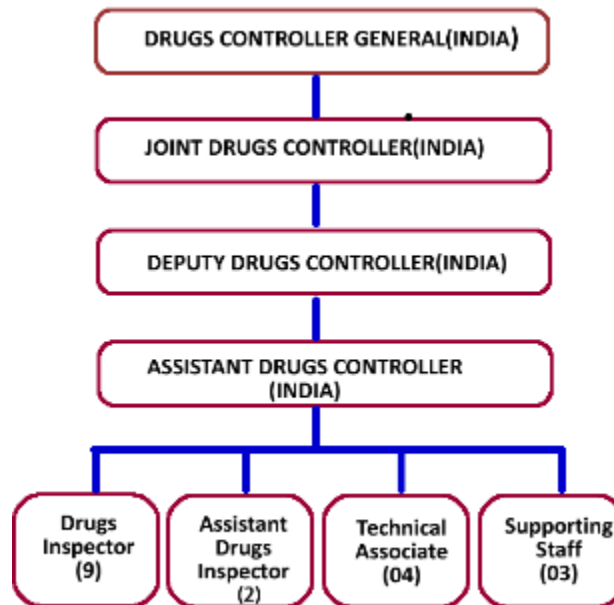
DRUGS CONTROLLER GENERAL(INDIA)

JOINT DRUGS CONTROLLER(INDIA)

DEPUTY DRUGS CONTROLLER(INDIA)

ASSISTANT DRUGS CONTROLLER (INDIA)

Drugs Inspector (9)

Assistant Drugs Inspector (2)

Technical Associate (04)

Supporting Staff (03)